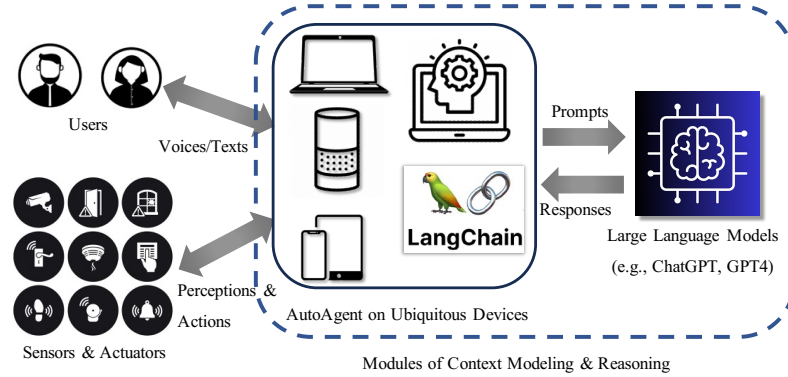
Users

Voices/Texts

Sensors & Actuators

Perceptions & Actions

LangChain

AutoAgent on Ubiquitous Devices

Prompts

Responses

Large Language Models (e.g., ChatGPT, GPT4)

Modules of Context Modeling & Reasoning